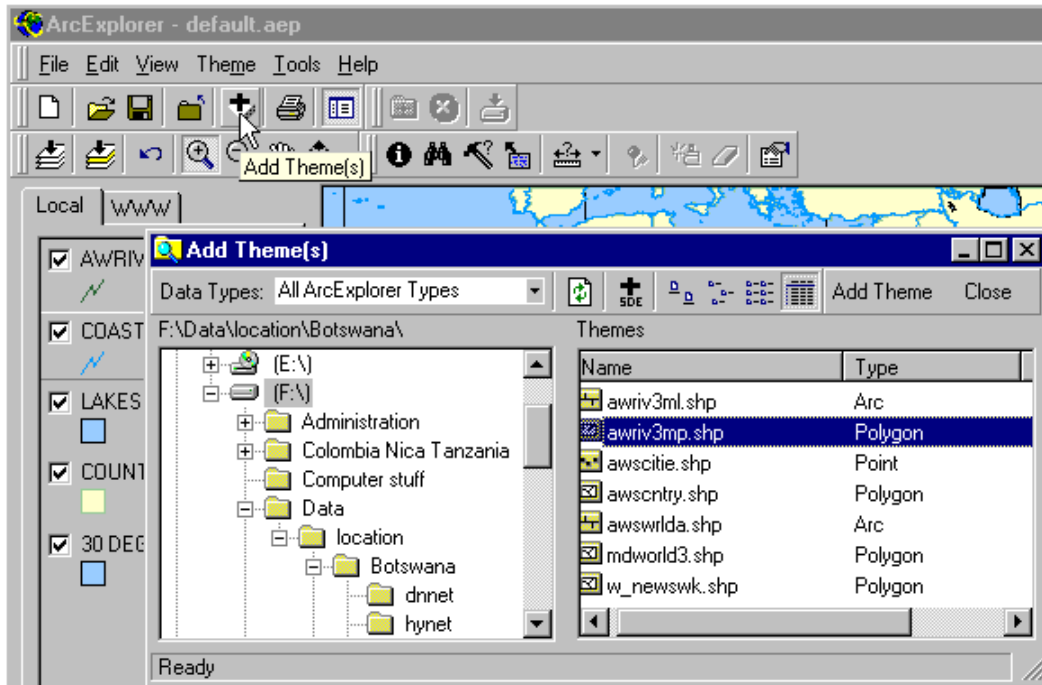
ArcExplorer - default.aep

File Edit View Theme Tools Help

Add Theme(s)

Local WWW

AWRIV

COAST

LAKES

COUNT

30 DEG

Add Theme(s)

Data Types: All ArcExplorer Types

SDE

Add Theme Close

F:\Data\location\Botswana\

(E:\)
(F:\)
Administration
Colombia Nica Tanzania
Computer stuff
Data
location
Botswana
dnnet
hynet

Themes

| Name | Type |
|---|---|
| awriv3ml.shp | Arc |
| awriv3mp.shp | Polygon |
| awscitie.shp | Point |
| awscntry.shp | Polygon |
| awswrlda.shp | Arc |
| mdworld3.shp | Polygon |
| w_newswk.shp | Polygon |

Ready